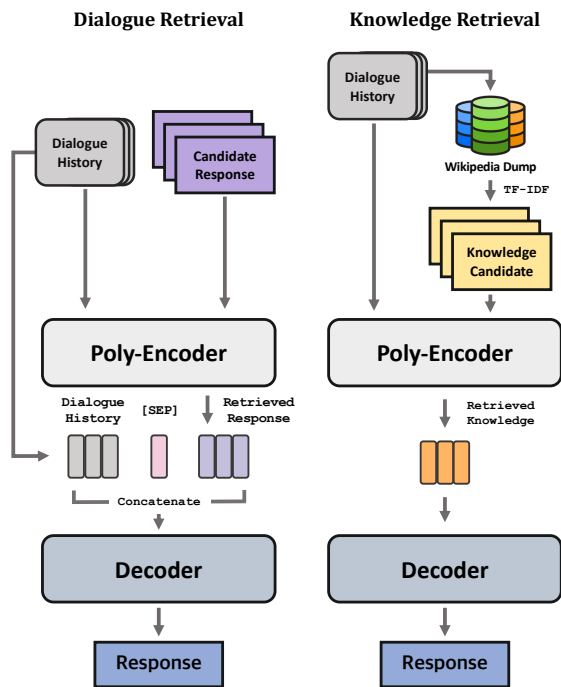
Dialogue Retrieval

Knowledge Retrieval

Dialogue History

Candidate Response

Poly-Encoder

Dialogue History

[SEP]

Retrieved Response

Concatenate

Decoder

Response

Dialogue History

Wikipedia Dump

TF-IDF

Knowledge Candidate

Poly-Encoder

Retrieved Knowledge

Decoder

Response